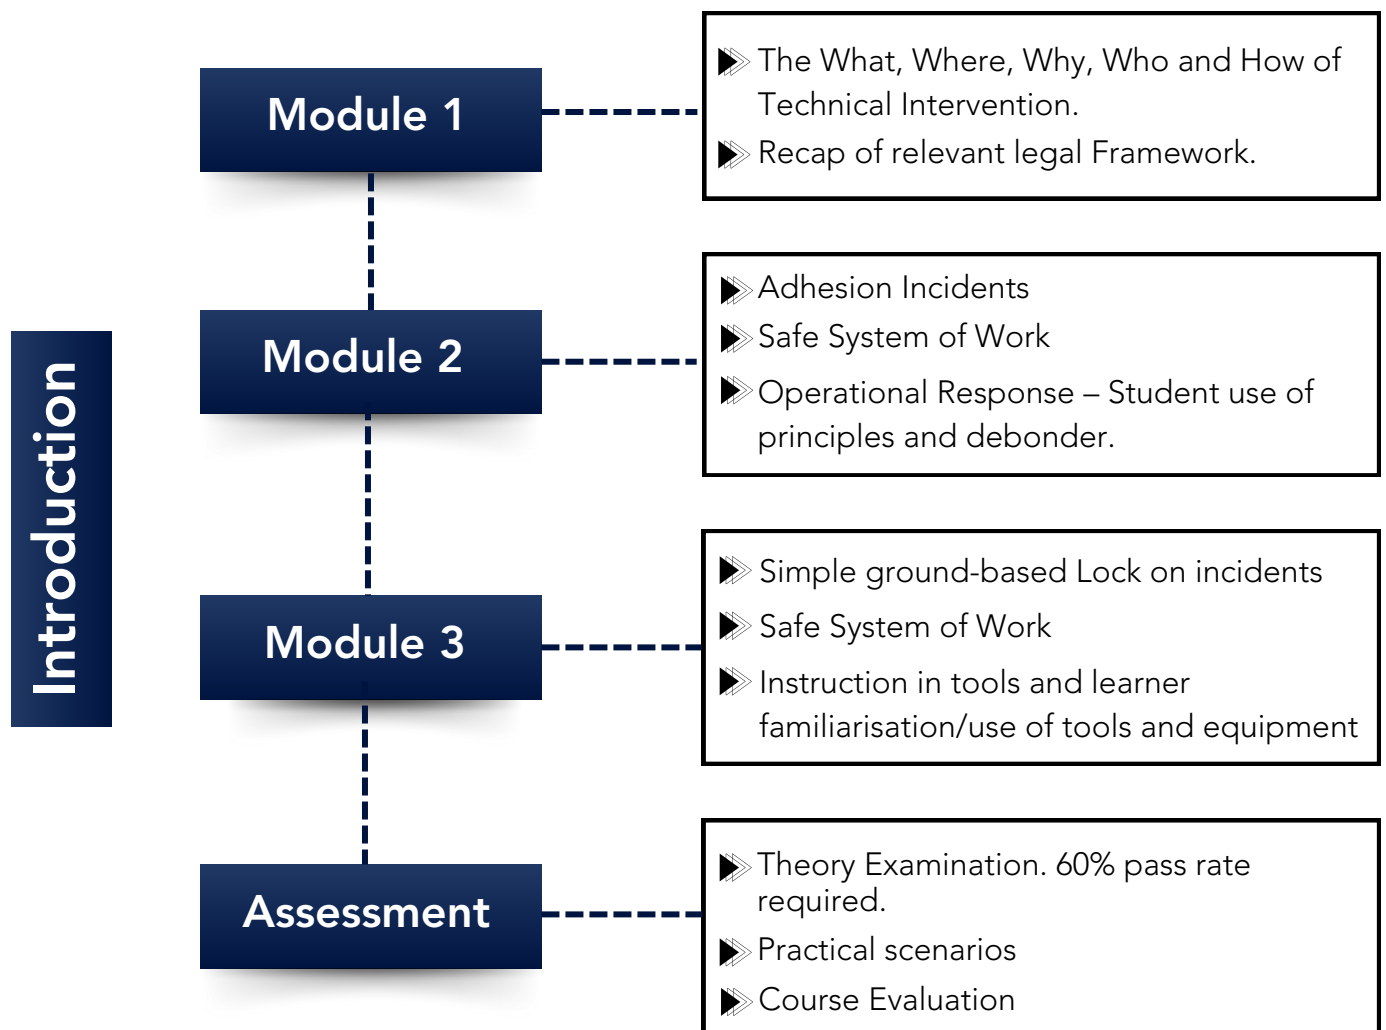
Introduction

Module 1

The What, Where, Why, Who and How of Technical Intervention.

Recap of relevant legal Framework.

Module 2

Adhesion Incidents

Safe System of Work

Operational Response – Student use of principles and debonder.

Module 3

Simple ground-based Lock on incidents

Safe System of Work

Instruction in tools and learner familiarisation/use of tools and equipment

Assessment

Theory Examination. 60% pass rate required.

Practical scenarios

Course Evaluation